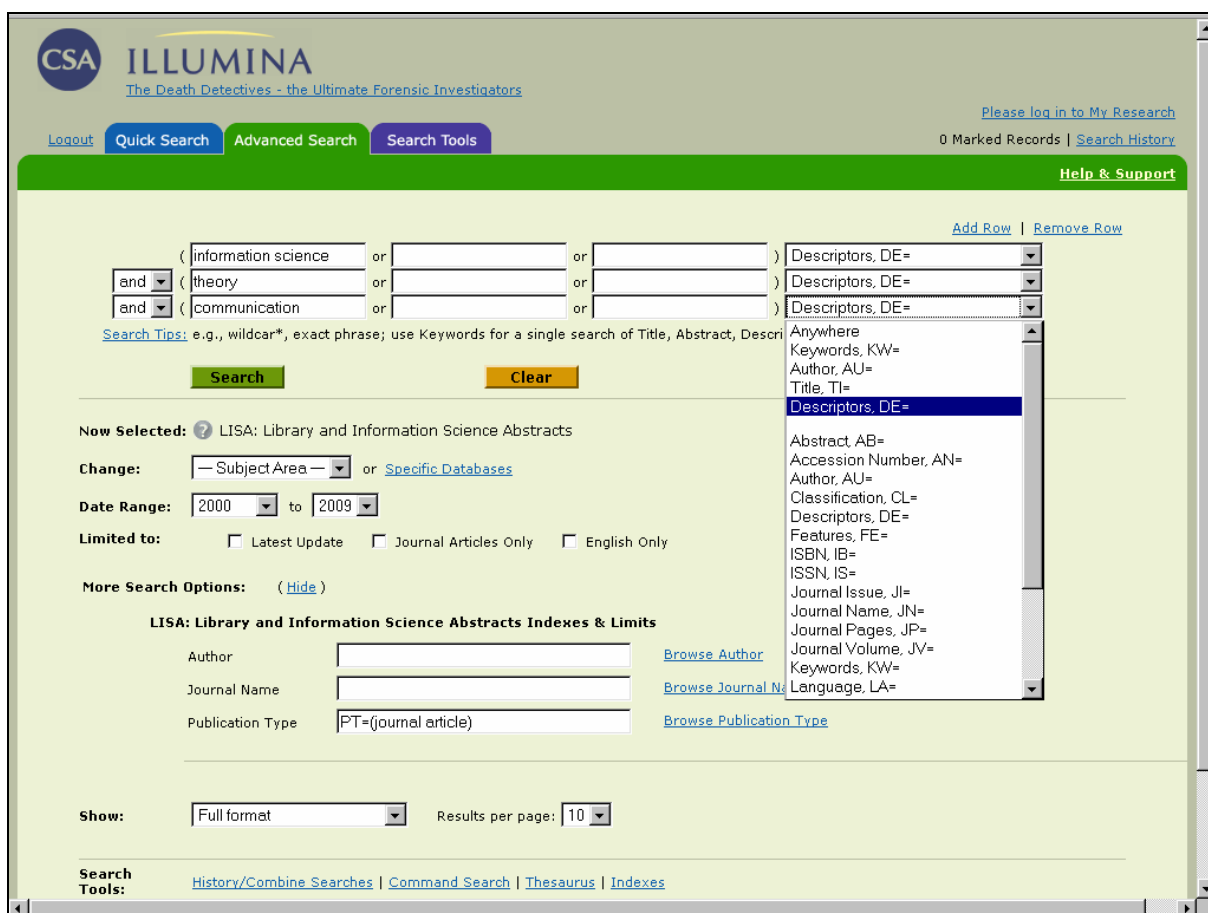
CSA ILLUMINA
The Death Detectives - the Ultimate Forensic Investigators

Please log in to My Research

Logout | Quick Search | Advanced Search | Search Tools

0 Marked Records | Search History

Help & Support

Add Row | Remove Row

( information science or or ) Descriptors, DE=
and ( theory or or ) Descriptors, DE=
and ( communication or or ) Descriptors, DE=

Search Tips: e.g., wildcar*, exact phrase; use Keywords for a single search of Title, Abstract, Descri

Anywhere
Keywords, KW=
Author, AU=
Title, TI=
Descriptors, DE=

Abstract, AB=
Accession Number, AN=
Author, AU=
Classification, CL=
Descriptors, DE=
Features, FE=
ISBN, IB=
ISSN, IS=
Journal Issue, JI=
Journal Name, JN=
Journal Pages, JP=
Journal Volume, JV=
Keywords, KW=
Language, LA=

Search Clear

Now Selected: LISA: Library and Information Science Abstracts

Change: — Subject Area — or Specific Databases

Date Range: 2000 to 2009

Limited to: Latest Update Journal Articles Only English Only

More Search Options: ( Hide )

LISA: Library and Information Science Abstracts Indexes & Limits

Author Browse Author

Journal Name Browse Journal N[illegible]

Publication Type PT=(journal article) Browse Publication Type

Show: Full format Results per page: 10

Search Tools: History/Combine Searches | Command Search | Thesaurus | Indexes